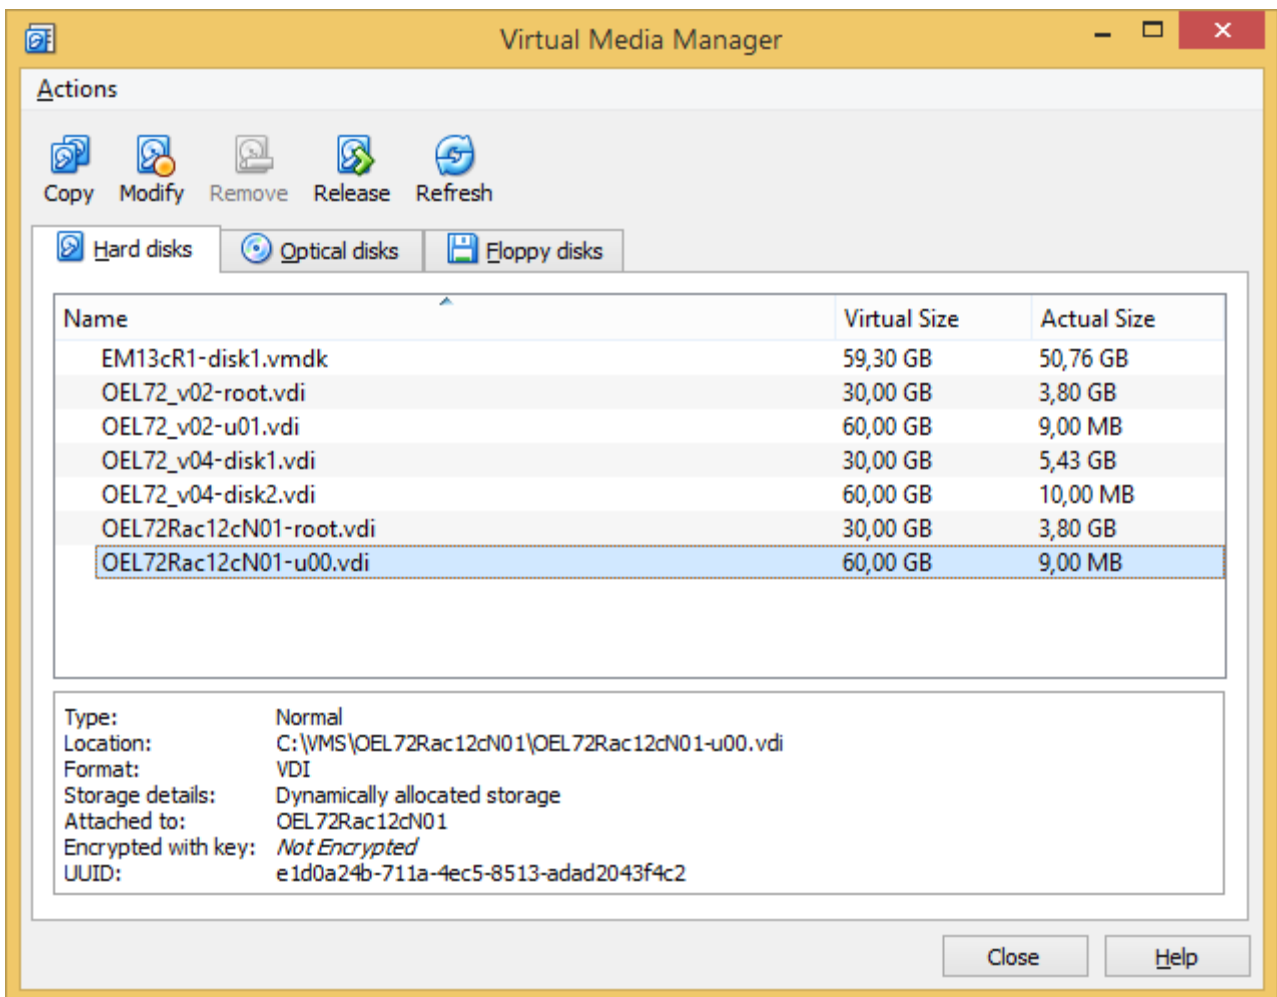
Virtual Media Manager

Actions

Copy Modify Remove Release Refresh

Hard disks | Optical disks | Floppy disks

| Name | Virtual Size | Actual Size |
|---|---|---|
| EM13cR1-disk1.vmdk | 59,30 GB | 50,76 GB |
| OEL72_v02-root.vdi | 30,00 GB | 3,80 GB |
| OEL72_v02-u01.vdi | 60,00 GB | 9,00 MB |
| OEL72_v04-disk1.vdi | 30,00 GB | 5,43 GB |
| OEL72_v04-disk2.vdi | 60,00 GB | 10,00 MB |
| OEL72Rac12cN01-root.vdi | 30,00 GB | 3,80 GB |
| OEL72Rac12cN01-u00.vdi | 60,00 GB | 9,00 MB |

Type: Normal
Location: C:\VMS\OEL72Rac12cN01\OEL72Rac12cN01-u00.vdi
Format: VDI
Storage details: Dynamically allocated storage
Attached to: OEL72Rac12cN01
Encrypted with key: Not Encrypted
UUID: e1d0a24b-711a-4ec5-8513-adad2043f4c2

Close Help